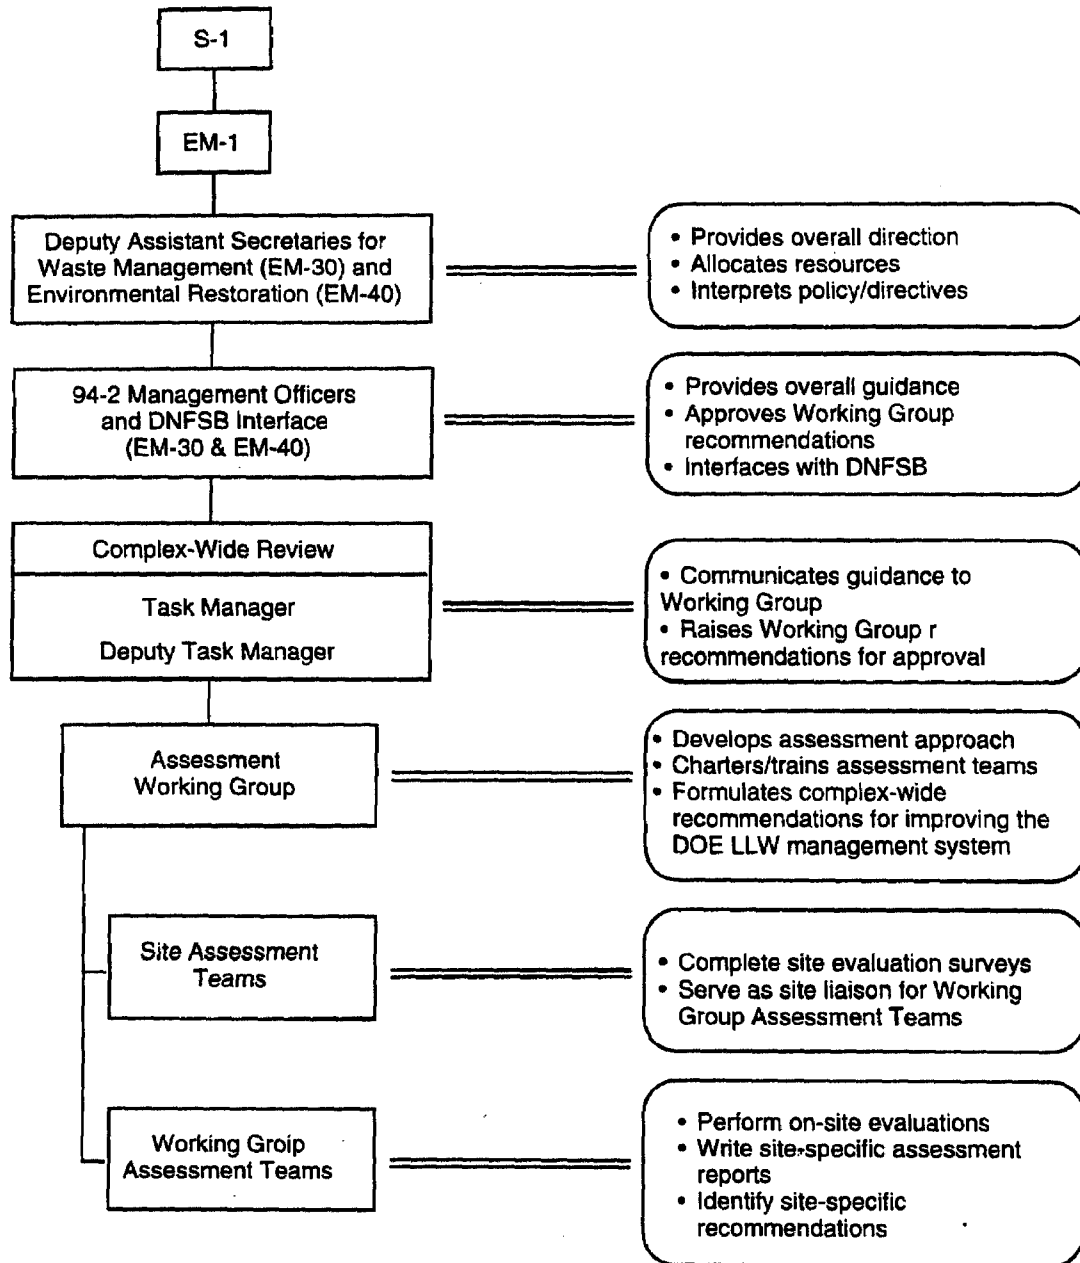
S-1

EM-1

Deputy Assistant Secretaries for Waste Management (EM-30) and Environmental Restoration (EM-40)

• Provides overall direction
• Allocates resources
• Interprets policy/directives

94-2 Management Officers and DNFSB Interface (EM-30 & EM-40)

• Provides overall guidance
• Approves Working Group recommendations
• Interfaces with DNFSB

Complex-Wide Review

Task Manager

Deputy Task Manager

• Communicates guidance to Working Group
• Raises Working Group r recommendations for approval

Assessment Working Group

• Develops assessment approach
• Charters/trains assessment teams
• Formulates complex-wide recommendations for improving the DOE LLW management system

Site Assessment Teams

• Complete site evaluation surveys
• Serve as site liaison for Working Group Assessment Teams

Working Groip Assessment Teams

• Perform on-site evaluations
• Write site-specific assessment reports
• Identify site-specific recommendations